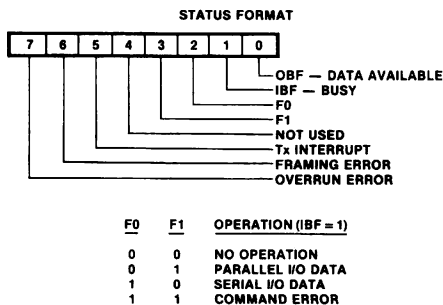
STATUS FORMAT

| 7 | 6 | 5 | 4 | 3 | 2 | 1 | 0 |
|---|---|---|---|---|---|---|---|

OBF — DATA AVAILABLE
IBF — BUSY
F0
F1
NOT USED
Tx INTERRUPT
FRAMING ERROR
OVERRUN ERROR

| F0 | F1 | OPERATION (IBF = 1) |
|---|---|---|
| 0 | 0 | NO OPERATION |
| 0 | 1 | PARALLEL I/O DATA |
| 1 | 0 | SERIAL I/O DATA |
| 1 | 1 | COMMAND ERROR |